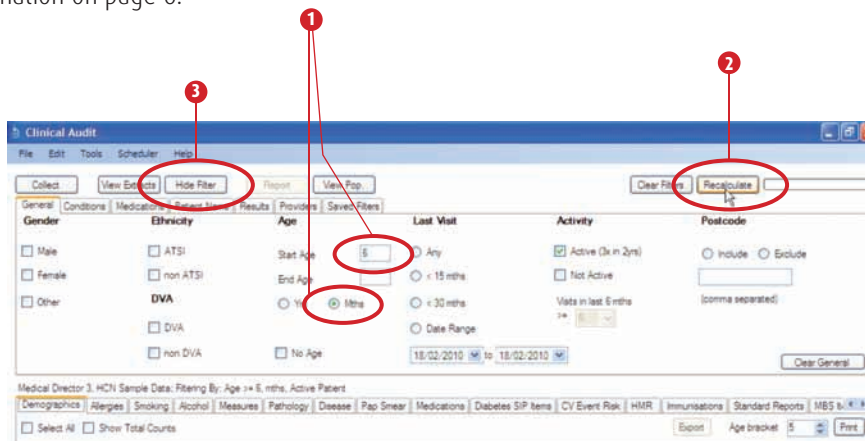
mation on page 6.

1

2

3

Clinical Audit

File Edit Tools Scheduler Help

Collect View Extracts Hide Filter Report View Pop. Clear Filters Recalculate

General Conditions Medications Patient Name Results Providers Saved Filters

Gender
Male
Female
Other

Ethnicity
ATSI
non ATSI

DVA
DVA
non DVA

Age
Start Age 6
End Age
Yrs Mths
No Age

Last Visit
Any
< 15 mths
< 30 mths
Date Range
18/02/2010 to 18/02/2010

Activity
Active (3x in 2yrs)
Not Active
Visits in last 6 mths >= 6

Postcode
Include Exclude
(comma separated)

Clear General

Medical Director 3, HCN Sample Data; Filtering By: Age >= 6, mths, Active Patient

Demographics Allergies Smoking Alcohol Measures Pathology Disease Pap Smear Medications Diabetes SIP Items CV Event Risk HMR Immunisations Standard Reports MBS Ite

Select All Show Total Counts Export Age bracket 5 Print